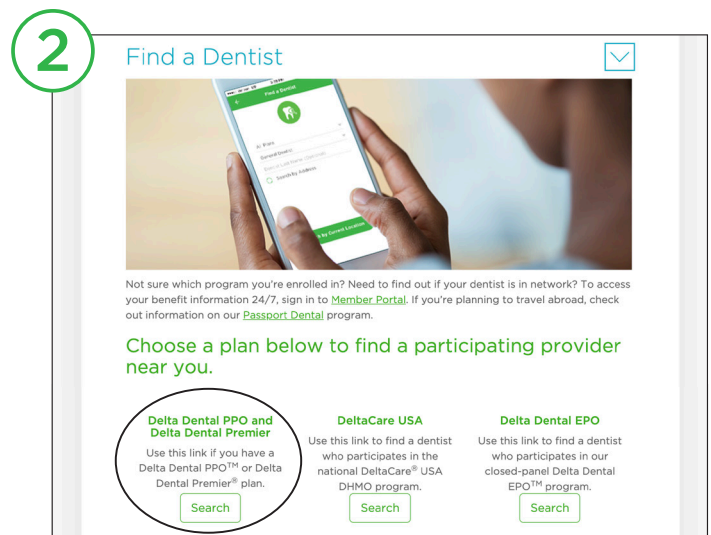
2

Find a Dentist

Find a Dentist

Not sure which program you're enrolled in? Need to find out if your dentist is in network? To access your benefit information 24/7, sign in to Member Portal. If you're planning to travel abroad, check out information on our Passport Dental program.

Choose a plan below to find a participating provider near you.

Delta Dental PPO and Delta Dental Premier
Use this link if you have a Delta Dental PPO™ or Delta Dental Premier® plan.
Search

DeltaCare USA
Use this link to find a dentist who participates in the national DeltaCare® USA DHMO program.
Search

Delta Dental EPO
Use this link to find a dentist who participates in our closed-panel Delta Dental EPO™ program.
Search